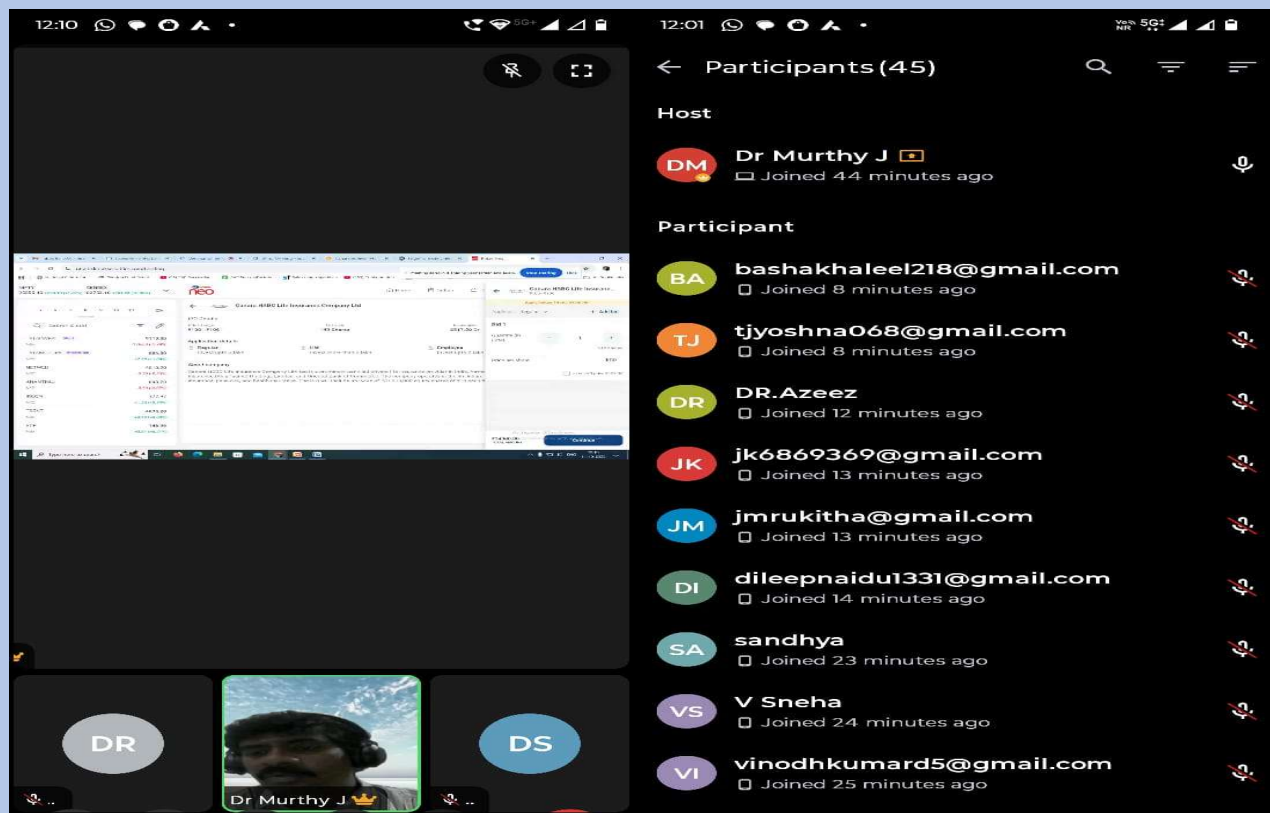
12:10

neo

Canara HSBC Life Insurance Company Ltd

DR

Dr Murthy J

DS

12:01

Participants (45)

Host

DM

Dr Murthy J

Joined 44 minutes ago

Participant

BA

bashakhaleel218@gmail.com

Joined 8 minutes ago

TJ

tjyoshna068@gmail.com

Joined 8 minutes ago

DR

DR.Azeez

Joined 12 minutes ago

JK

jk6869369@gmail.com

Joined 13 minutes ago

JM

jmrukitha@gmail.com

Joined 13 minutes ago

DI

dileepnaidu1331@gmail.com

Joined 14 minutes ago

SA

sandhya

Joined 23 minutes ago

VS

V Sneha

Joined 24 minutes ago

VI

vinodhkumard5@gmail.com

Joined 25 minutes ago